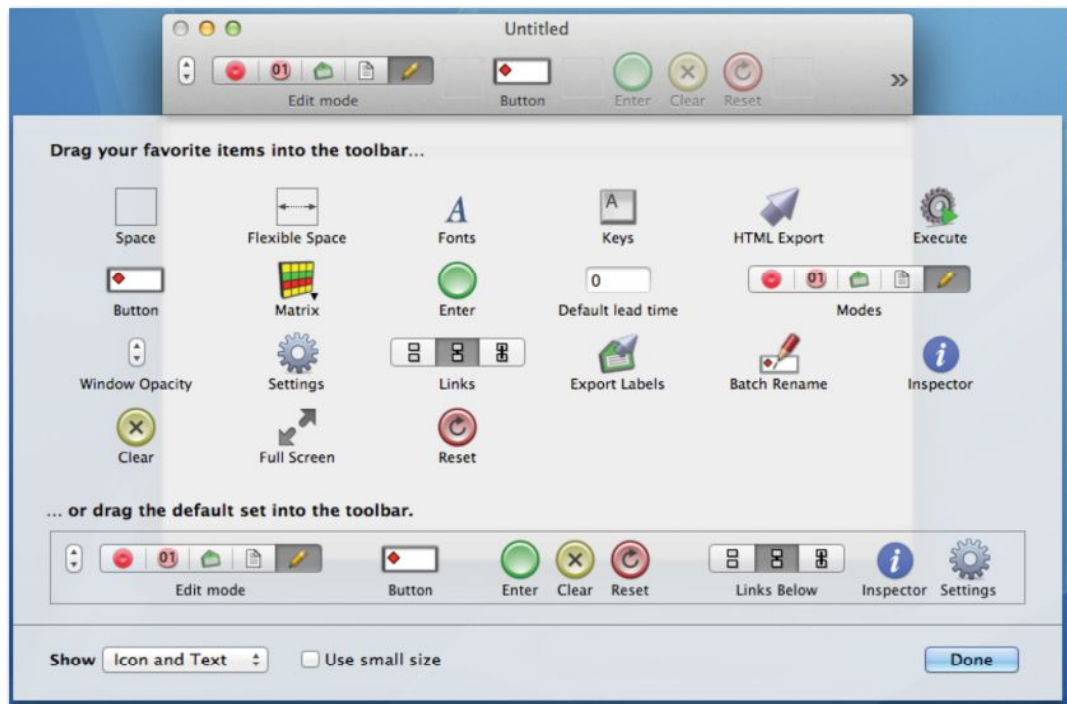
Untitled

01

Edit mode

Button

Enter Clear Reset

»

Drag your favorite items into the toolbar...

Space

Flexible Space

A

Fonts

A

Keys

HTML Export

Execute

Button

Matrix

Enter

0

Default lead time

01

Modes

Window Opacity

Settings

Links

Export Labels

Batch Rename

i

Inspector

Clear

Full Screen

Reset

... or drag the default set into the toolbar.

01

Edit mode

Button

Enter

Clear

Reset

Links Below

i

Inspector

Settings

Show Icon and Text

Use small size

Done